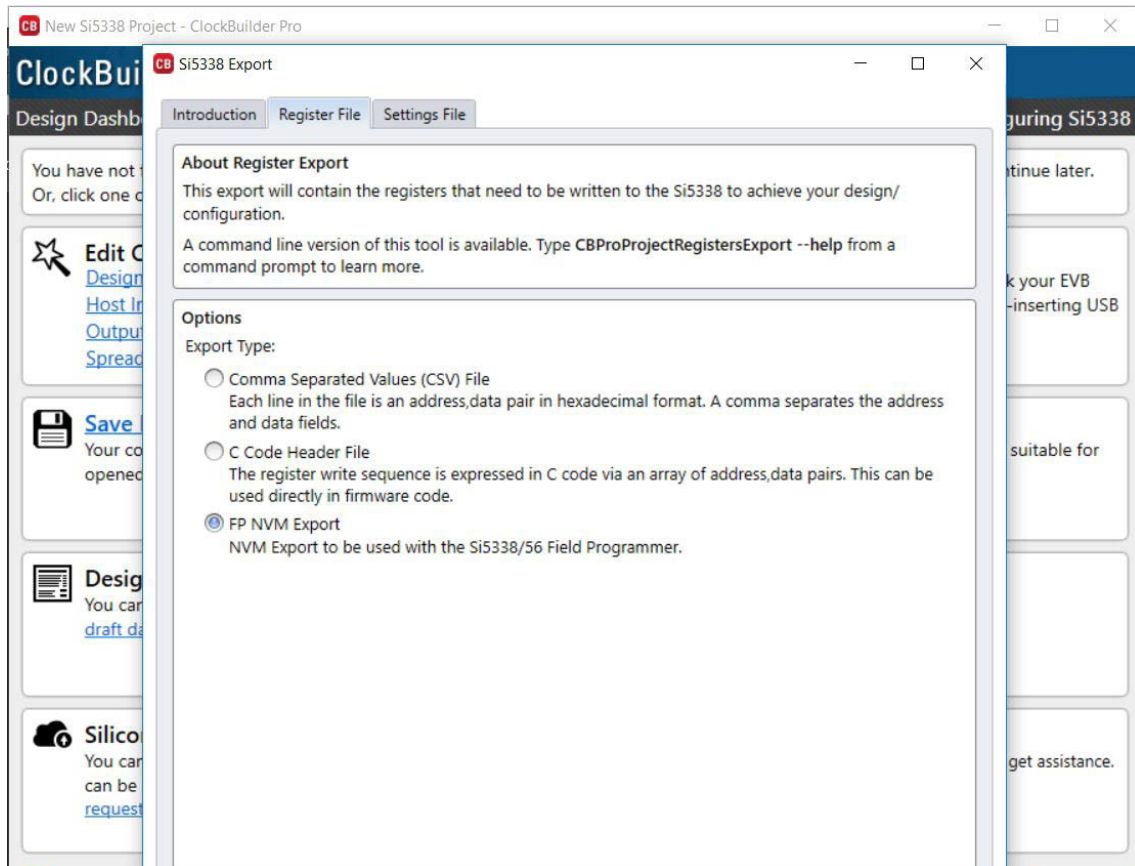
CB New Si5338 Project - ClockBuilder Pro

ClockBui

Design Dashb

You have not
Or, click one c

Edit C
Design
Host In
Output
Spread

Save
Your co
opened

Desig
You car
draft da

Silicor
You car
can be
request

guring Si5338

ntinue later.

k your EVB
-inserting USB

suitable for

get assistance.

CB Si5338 Export

Introduction | Register File | Settings File

About Register Export
This export will contain the registers that need to be written to the Si5338 to achieve your design/configuration.

A command line version of this tool is available. Type **CBProProjectRegistersExport --help** from a command prompt to learn more.

Options
Export Type:

Comma Separated Values (CSV) File
Each line in the file is an address,data pair in hexadecimal format. A comma separates the address and data fields.

C Code Header File
The register write sequence is expressed in C code via an array of address,data pairs. This can be used directly in firmware code.

FP NVM Export
NVM Export to be used with the Si5338/56 Field Programmer.